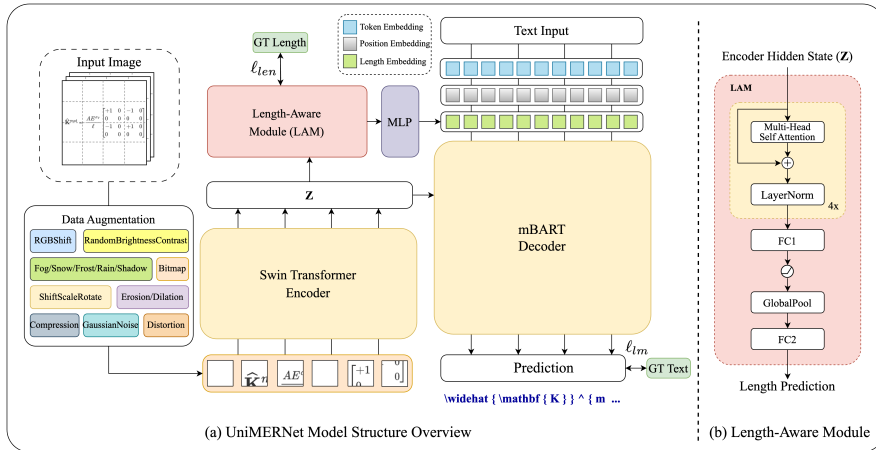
Input Image

Data Augmentation

RGBShift

RandomBrightnessContrast

Fog/Snow/Frost/Rain/Shadow

Bitmap

ShiftScaleRotate

Erosion/Dilation

Compression

GaussianNoise

Distortion

GT Length

$\ell_{len}$

Length-Aware Module (LAM)

MLP

Z

Swin Transformer Encoder

Token Embedding

Position Embedding

Length Embedding

Text Input

mBART Decoder

$\ell_{lm}$

Prediction

GT Text

\widehat { \mathbf { K } } ^ { m ...

(a) UniMERNet Model Structure Overview

Encoder Hidden State (Z)

LAM

Multi-Head Self Attention

LayerNorm

4x

FC1

GlobalPool

FC2

Length Prediction

(b) Length-Aware Module